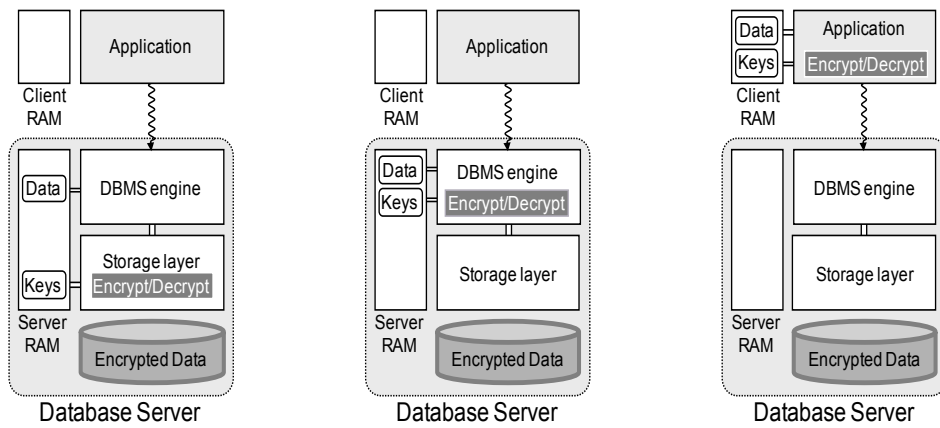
Application

Client RAM

Data

DBMS engine

Storage layer

Keys

Encrypt/Decrypt

Server RAM

Encrypted Data

Database Server

Application

Client RAM

Data

DBMS engine

Keys

Encrypt/Decrypt

Storage layer

Server RAM

Encrypted Data

Database Server

Data

Application

Keys

Encrypt/Decrypt

Client RAM

DBMS engine

Storage layer

Server RAM

Encrypted Data

Database Server